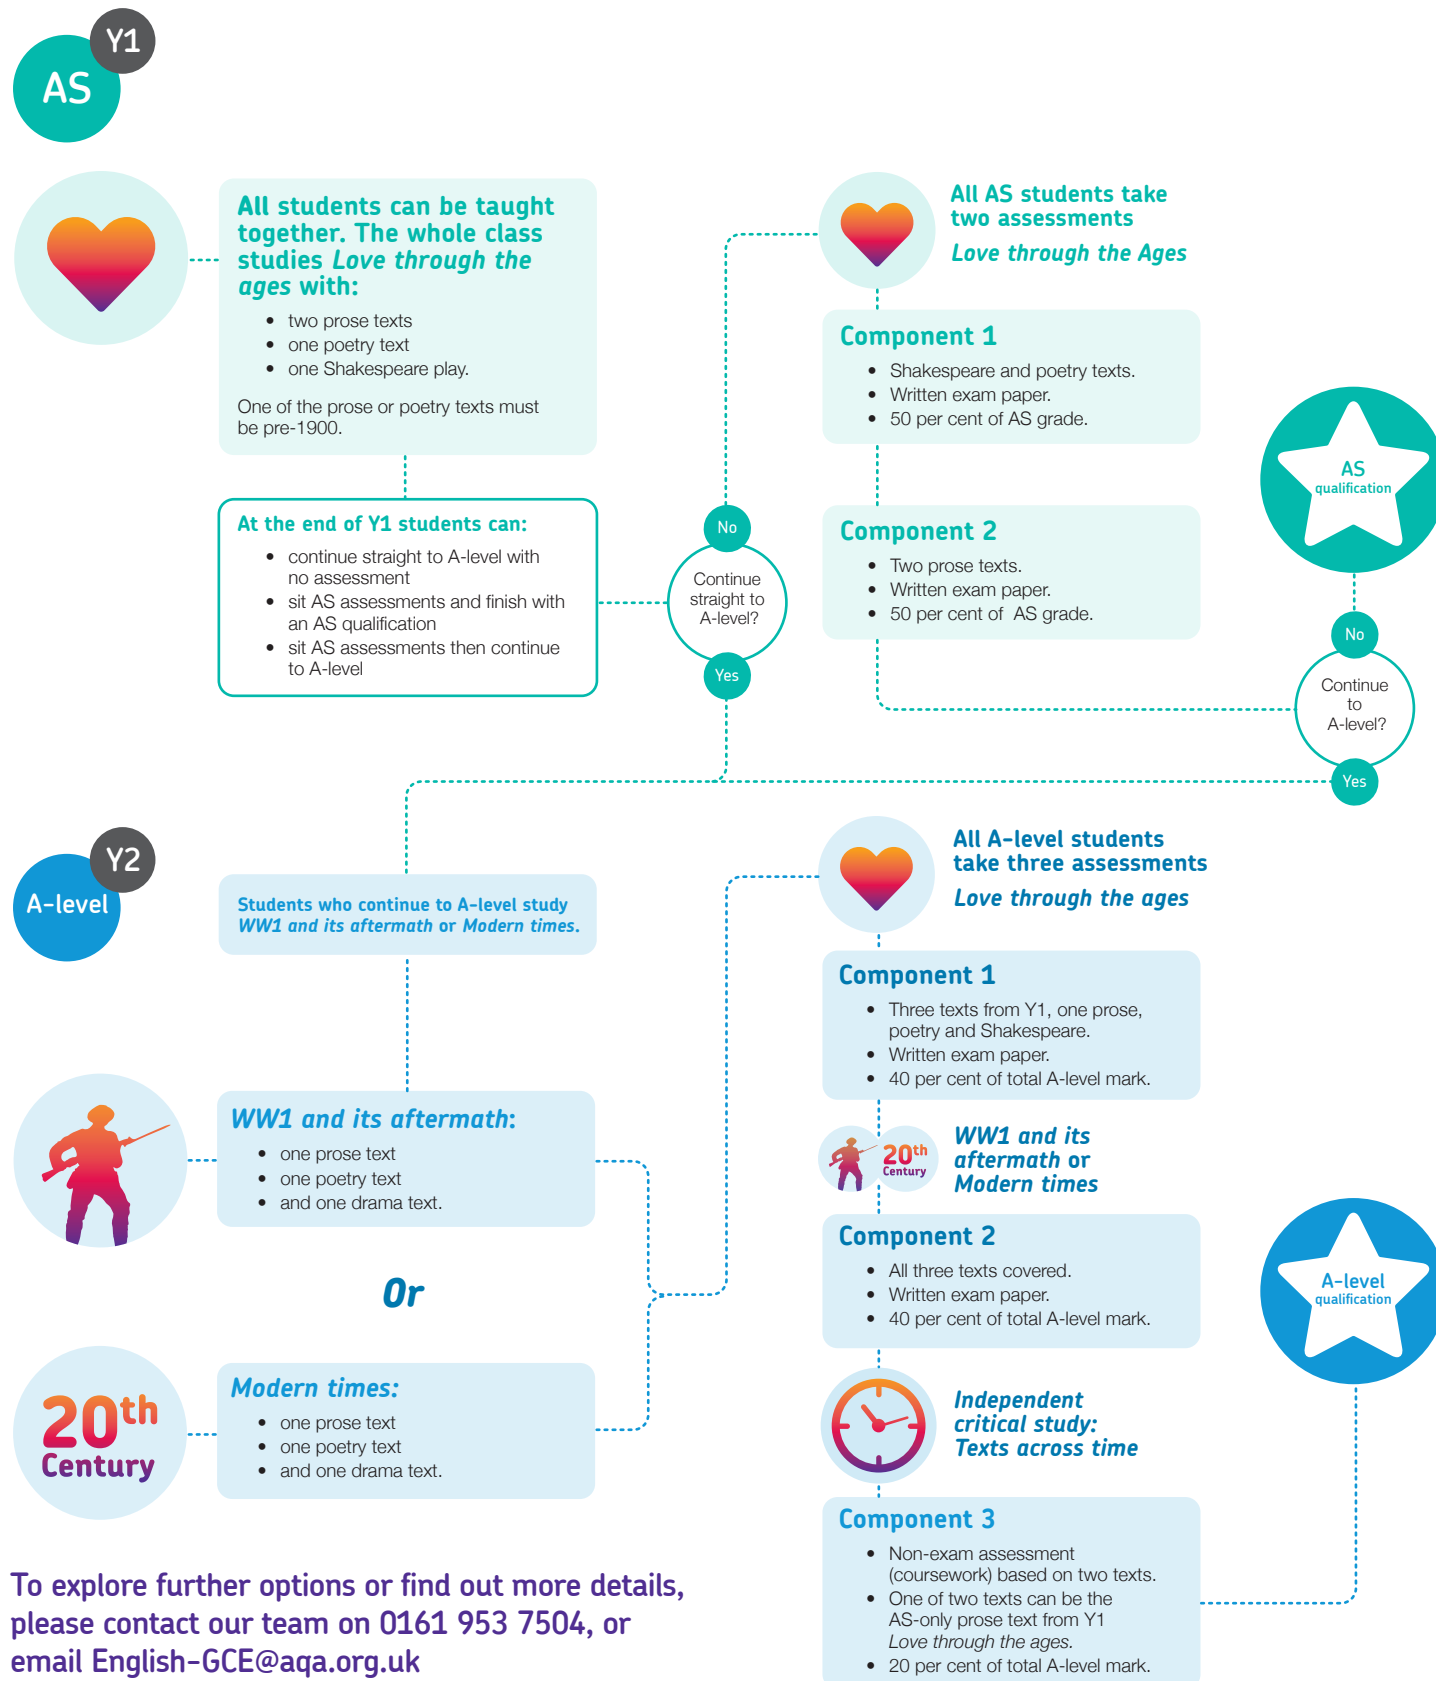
AS Y1

All students can be taught together. The whole class studies *Love through the ages* with:

- two prose texts
- one poetry text
- one Shakespeare play.

One of the prose or poetry texts must be pre-1900.

At the end of Y1 students can:

- continue straight to A-level with no assessment
- sit AS assessments and finish with an AS qualification
- sit AS assessments then continue to A-level

No

Continue straight to A-level?

Yes

All AS students take two assessments

*Love through the Ages*

Component 1

- Shakespeare and poetry texts.
- Written exam paper.
- 50 per cent of AS grade.

Component 2

- Two prose texts.
- Written exam paper.
- 50 per cent of AS grade.

AS qualification

No

Continue to A-level?

Yes

A-level Y2

Students who continue to A-level study *WW1 and its aftermath* or *Modern times.*

*WW1 and its aftermath:*

- one prose text
- one poetry text
- and one drama text.

*Or*

20th Century

*Modern times:*

- one prose text
- one poetry text
- and one drama text.

All A-level students take three assessments

*Love through the ages*

Component 1

- Three texts from Y1, one prose, poetry and Shakespeare.
- Written exam paper.
- 40 per cent of total A-level mark.

20th Century

*WW1 and its aftermath or Modern times*

Component 2

- All three texts covered.
- Written exam paper.
- 40 per cent of total A-level mark.

A-level qualification

*Independent critical study: Texts across time*

Component 3

- Non-exam assessment (coursework) based on two texts.
- One of two texts can be the AS-only prose text from Y1 *Love through the ages.*
- 20 per cent of total A-level mark.

To explore further options or find out more details, please contact our team on 0161 953 7504, or email English-GCE@aqa.org.uk